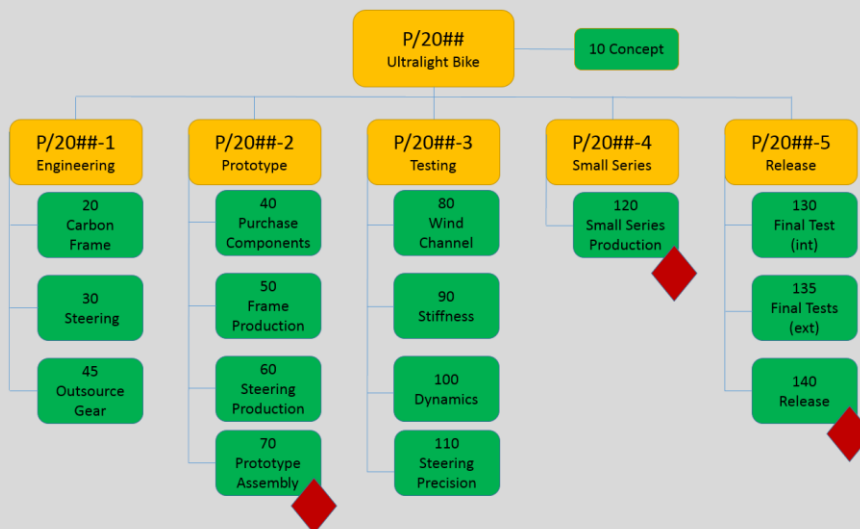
P/20##
Ultralight Bike

10 Concept

P/20##-1
Engineering

20
Carbon
Frame

30
Steering

45
Outsource
Gear

P/20##-2
Prototype

40
Purchase
Components

50
Frame
Production

60
Steering
Production

70
Prototype
Assembly

P/20##-3
Testing

80
Wind
Channel

90
Stiffness

100
Dynamics

110
Steering
Precision

P/20##-4
Small Series

120
Small Series
Production

P/20##-5
Release

130
Final Test
(int)

135
Final Tests
(ext)

140
Release